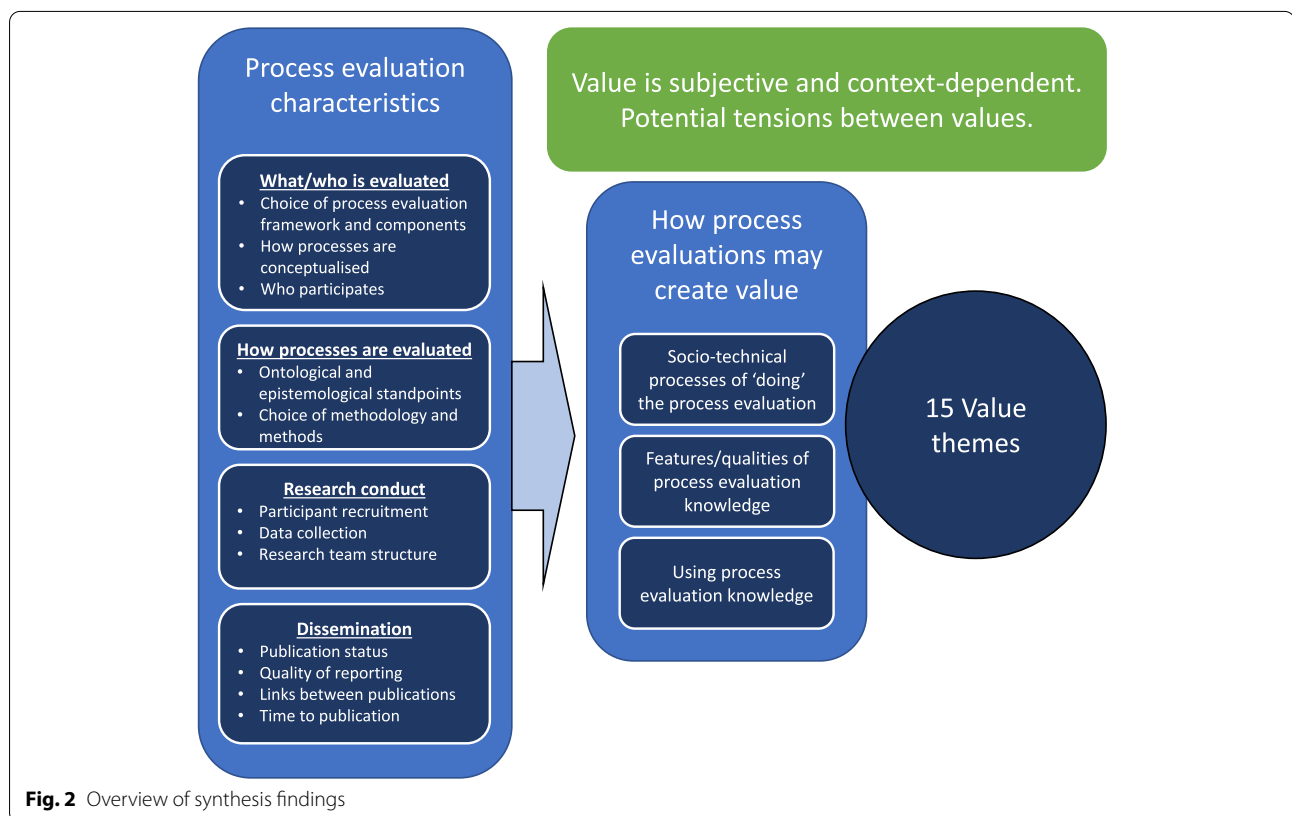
Process evaluation characteristics

What/who is evaluated
- Choice of process evaluation framework and components
- How processes are conceptualised
- Who participates

How processes are evaluated
- Ontological and epistemological standpoints
- Choice of methodology and methods

Research conduct
- Participant recruitment
- Data collection
- Research team structure

Dissemination
- Publication status
- Quality of reporting
- Links between publications
- Time to publication

Value is subjective and context-dependent. Potential tensions between values.

How process evaluations may create value

Socio-technical processes of 'doing' the process evaluation

Features/qualities of process evaluation knowledge

Using process evaluation knowledge

15 Value themes

Fig. 2 Overview of synthesis findings